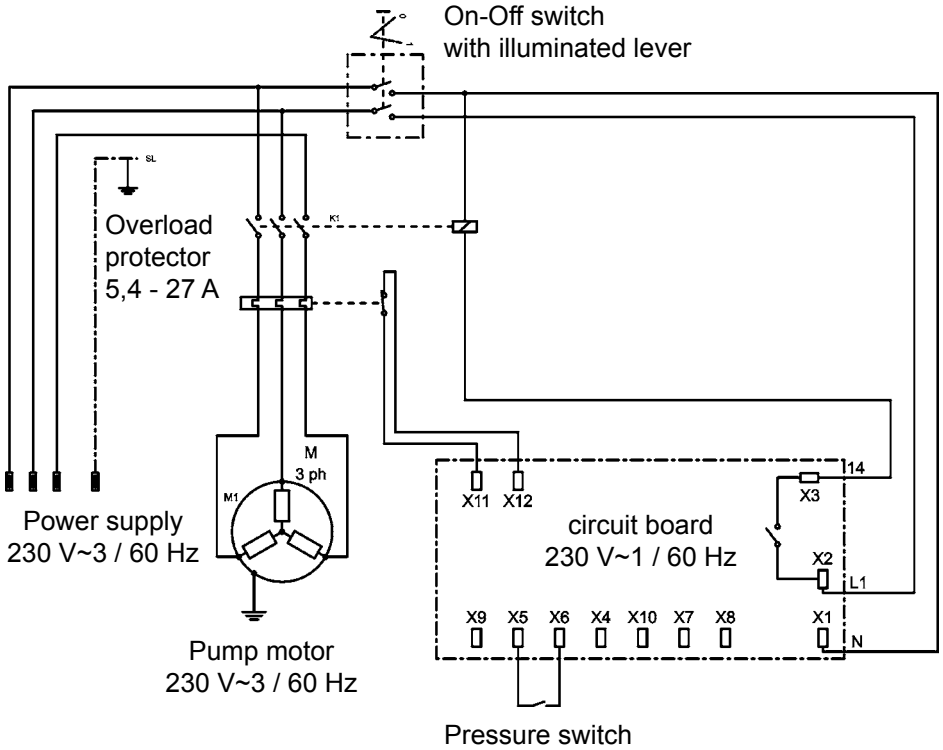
On-Off switch
with illuminated lever

SL

K1

Overload
protector
5,4 - 27 A

M
3 ph

M1

X11 X12

14

X3

circuit board
230 V~1 / 60 Hz

X2

L1

Power supply
230 V~3 / 60 Hz

X9 X5 X6 X4 X10 X7 X8 X1

N

Pump motor
230 V~3 / 60 Hz

Pressure switch